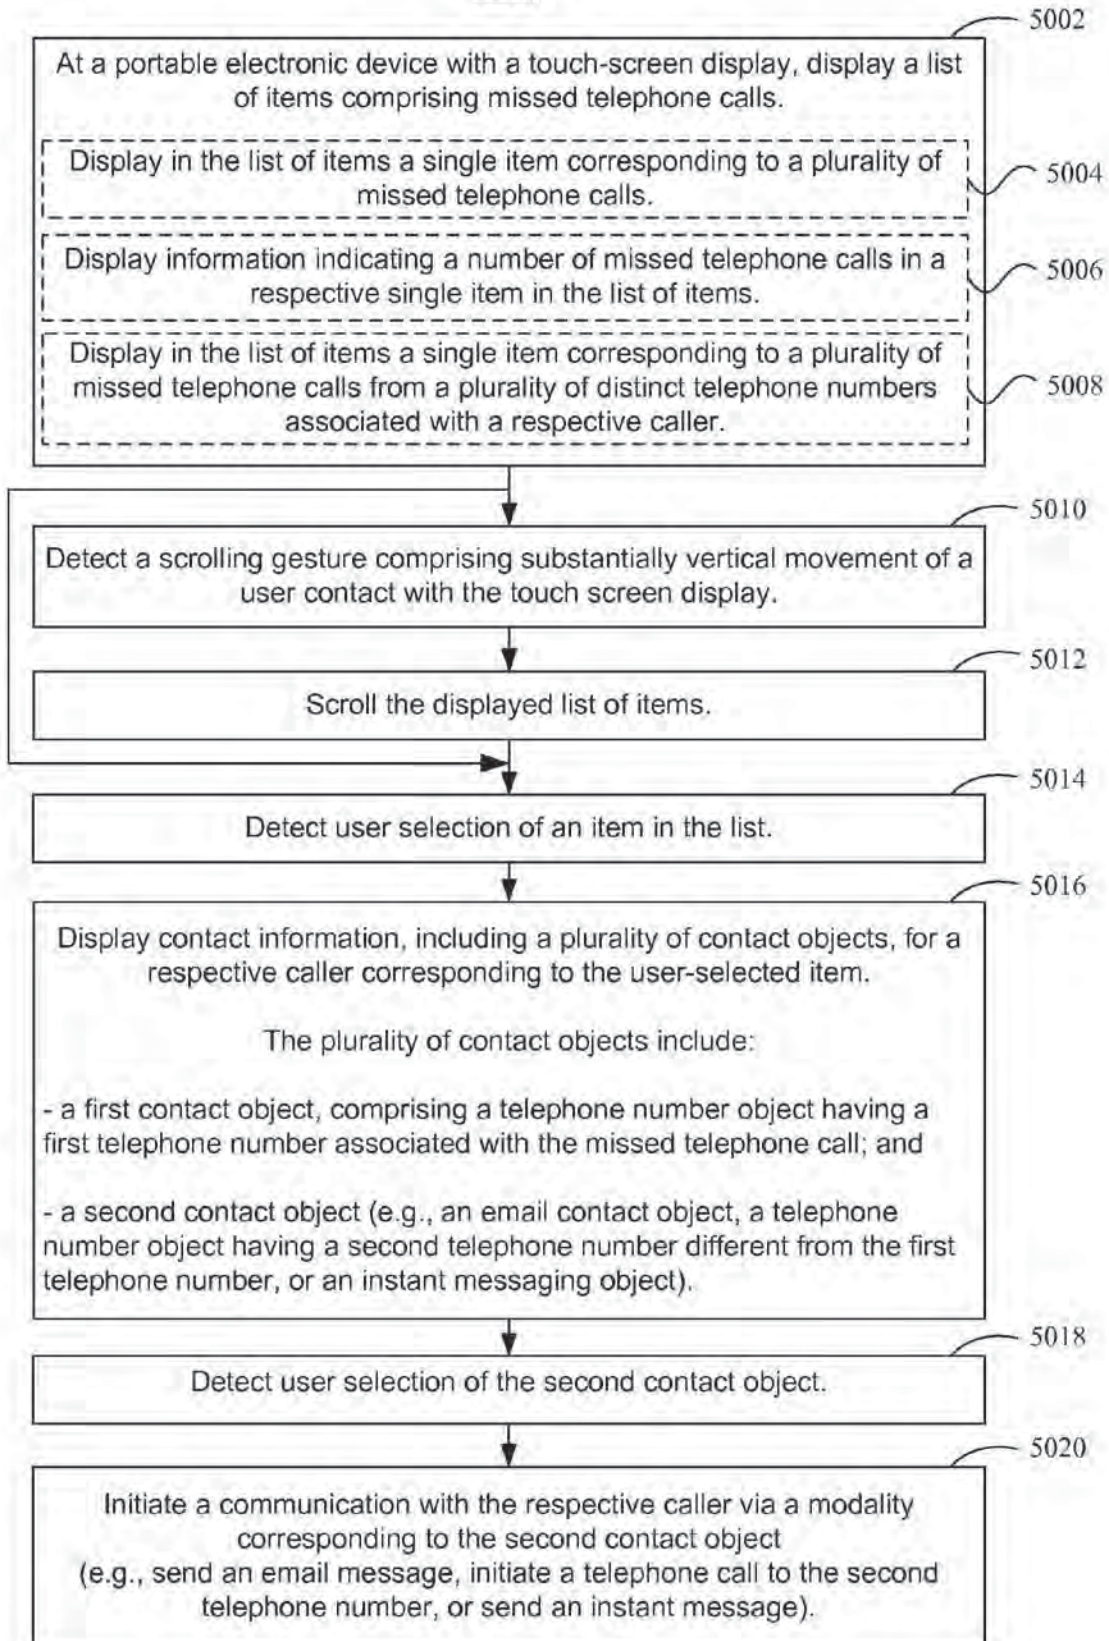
5002

At a portable electronic device with a touch-screen display, display a list of items comprising missed telephone calls.

Display in the list of items a single item corresponding to a plurality of missed telephone calls.

5004

Display information indicating a number of missed telephone calls in a respective single item in the list of items.

5006

Display in the list of items a single item corresponding to a plurality of missed telephone calls from a plurality of distinct telephone numbers associated with a respective caller.

5008

5010

Detect a scrolling gesture comprising substantially vertical movement of a user contact with the touch screen display.

5012

Scroll the displayed list of items.

5014

Detect user selection of an item in the list.

5016

Display contact information, including a plurality of contact objects, for a respective caller corresponding to the user-selected item.

The plurality of contact objects include:

- a first contact object, comprising a telephone number object having a first telephone number associated with the missed telephone call; and

- a second contact object (e.g., an email contact object, a telephone number object having a second telephone number different from the first telephone number, or an instant messaging object).

5018

Detect user selection of the second contact object.

5020

Initiate a communication with the respective caller via a modality corresponding to the second contact object
(e.g., send an email message, initiate a telephone call to the second telephone number, or send an instant message).